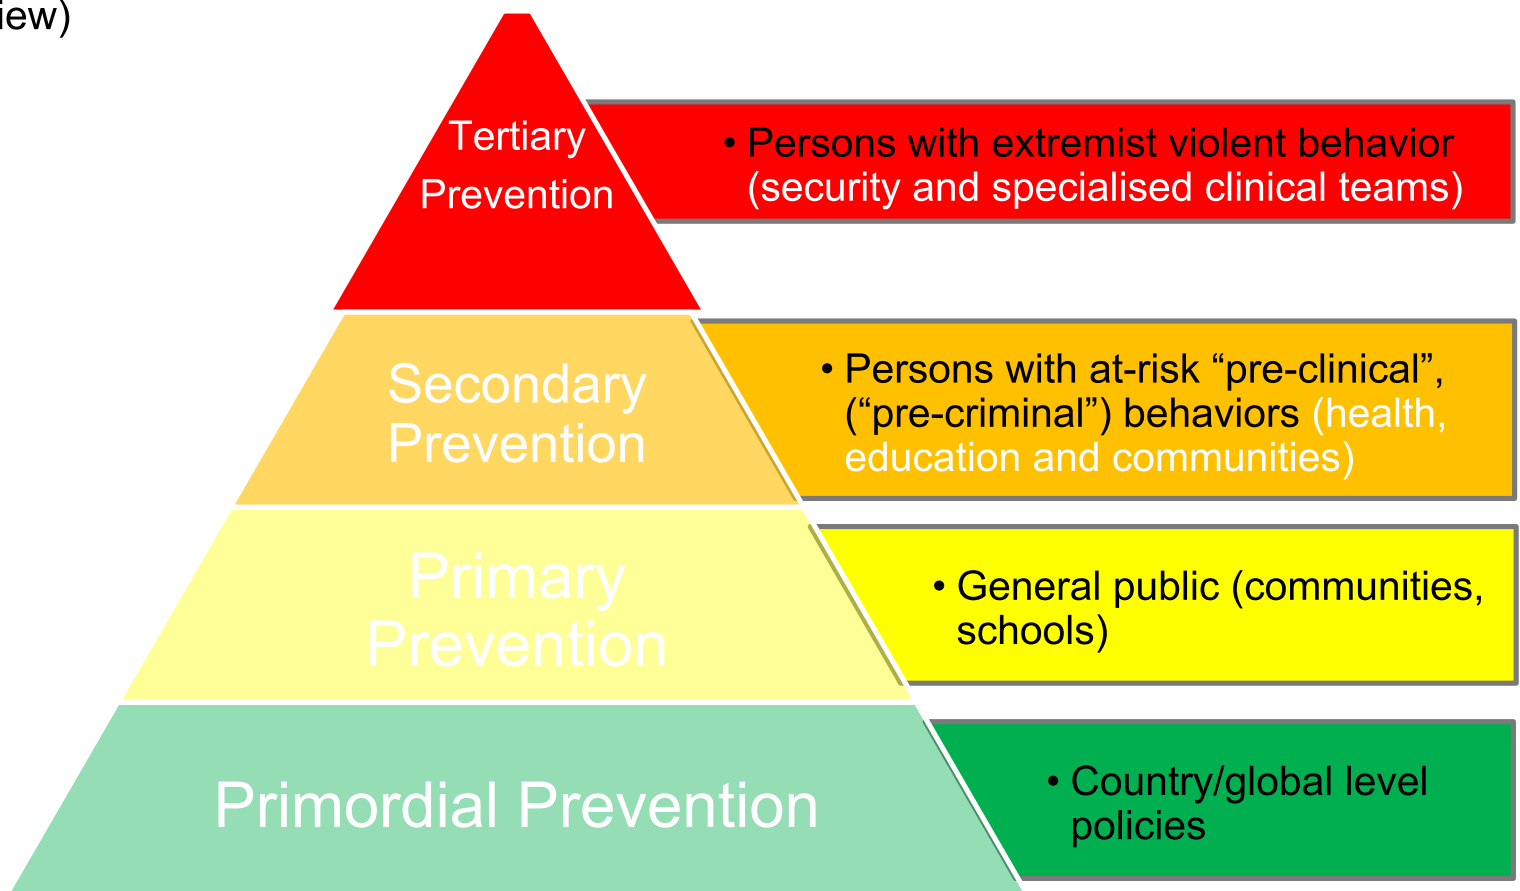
iew)

Tertiary Prevention

• Persons with extremist violent behavior (security and specialised clinical teams)

Secondary Prevention

• Persons with at-risk “pre-clinical”, (“pre-criminal”) behaviors (health, education and communities)

Primary Prevention

• General public (communities, schools)

Primordial Prevention

• Country/global level policies